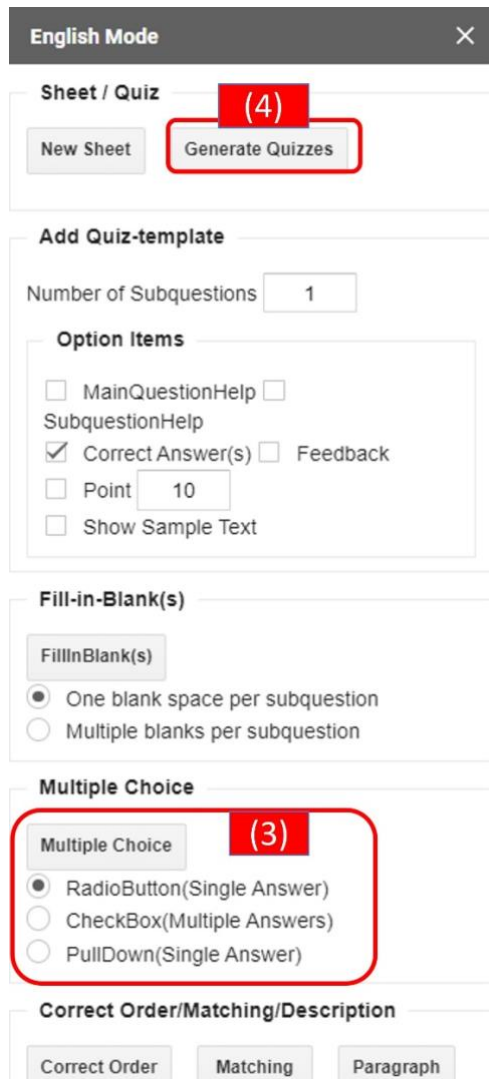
English Mode ×

Sheet / Quiz

(4)

New Sheet

Generate Quizzes

Add Quiz-template

Number of Subquestions 1

Option Items

MainQuestionHelp SubquestionHelp

Correct Answer(s) Feedback

Point 10

Show Sample Text

Fill-in-Blank(s)

FillInBlank(s)

One blank space per subquestion

Multiple blanks per subquestion

Multiple Choice

(3)

Multiple Choice

RadioButton(Single Answer)

CheckBox(Multiple Answers)

PullDown(Single Answer)

Correct Order/Matching/Description

Correct Order

Matching

Paragraph